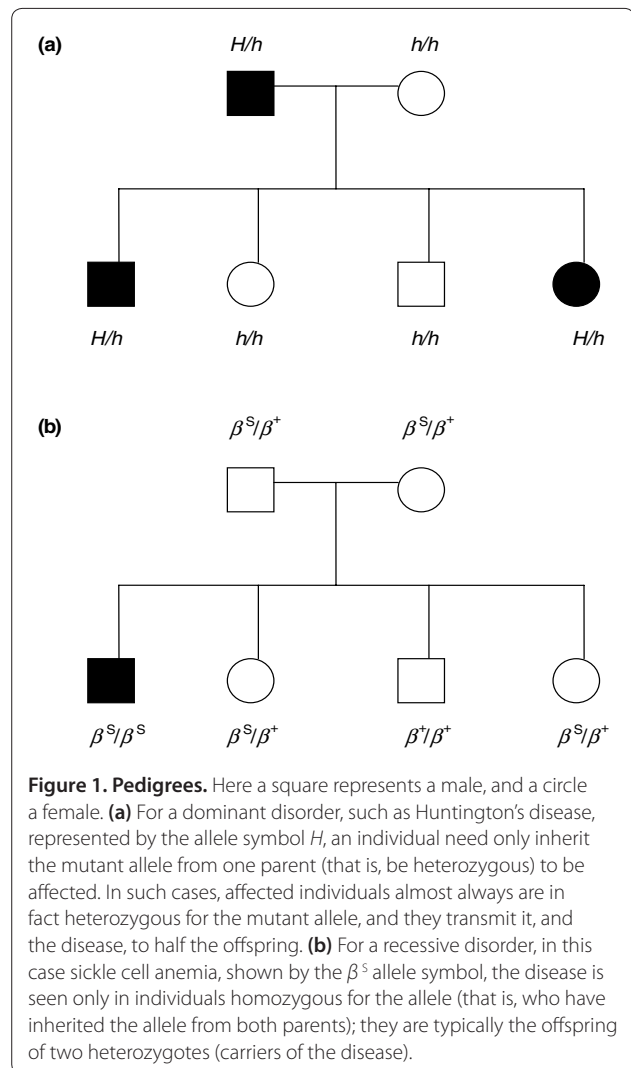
(a)

H/h h/h

H/h h/h h/h H/h

(b)

$\beta^S/\beta^+$ $\beta^S/\beta^+$

$\beta^S/\beta^S$ $\beta^S/\beta^+$ $\beta^+/\beta^+$ $\beta^S/\beta^+$

**Figure 1. Pedigrees.** Here a square represents a male, and a circle a female. **(a)** For a dominant disorder, such as Huntington's disease, represented by the allele symbol *H*, an individual need only inherit the mutant allele from one parent (that is, be heterozygous) to be affected. In such cases, affected individuals almost always are in fact heterozygous for the mutant allele, and they transmit it, and the disease, to half the offspring. **(b)** For a recessive disorder, in this case sickle cell anemia, shown by the $\beta^S$ allele symbol, the disease is seen only in individuals homozygous for the allele (that is, who have inherited the allele from both parents); they are typically the offspring of two heterozygotes (carriers of the disease).